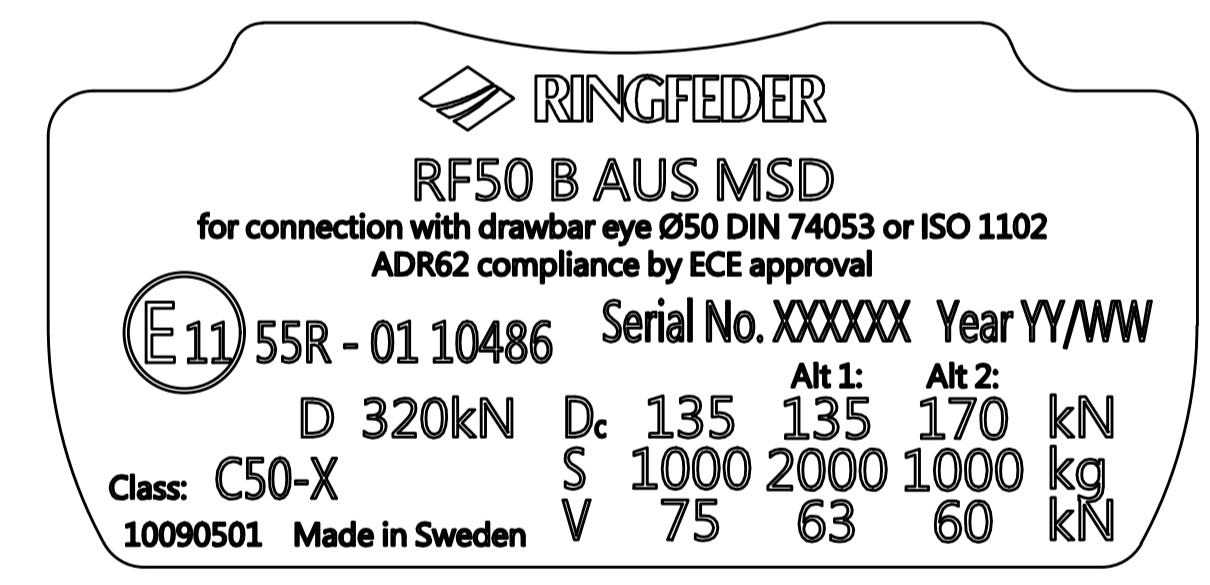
RINGFEDER

RF50 B AUS MSD
for connection with drawbar eye Ø50 DIN 74053 or ISO 1102
ADR62 compliance by ECE approval

E 11 55R - 01 10486 Serial No. XXXXXX Year YY/WW

| | | | Alt 1: | Alt 2: | |
|---|---|---|---|---|---|
| D 320kN | $D_c$ | 135 | 135 | 170 | kN |
| Class: C50-X | S | 1000 | 2000 | 1000 | kg |
| 10090501 Made in Sweden | V | 75 | 63 | 60 | kN |